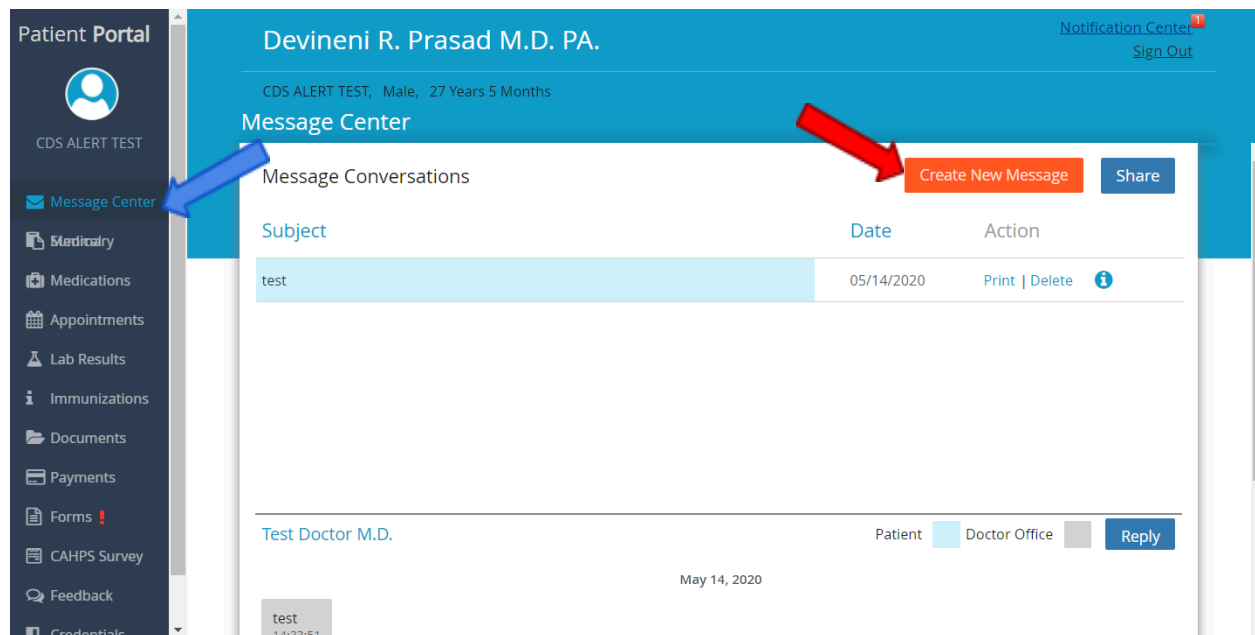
Patient Portal

CDS ALERT TEST

Message Center
Medical Summary
Medications
Appointments
Lab Results
Immunizations
Documents
Payments
Forms !
CAHPS Survey
Feedback
Credentials

Devineni R. Prasad M.D. PA.

Notification Center 1
Sign Out

CDS ALERT TEST, Male, 27 Years 5 Months

Message Center

Message Conversations

Create New Message

Share

| Subject | Date | Action |
|---|---|---|
| test | 05/14/2020 | Print \| Delete |

Test Doctor M.D.

Patient Doctor Office Reply

May 14, 2020

test
14:33:51